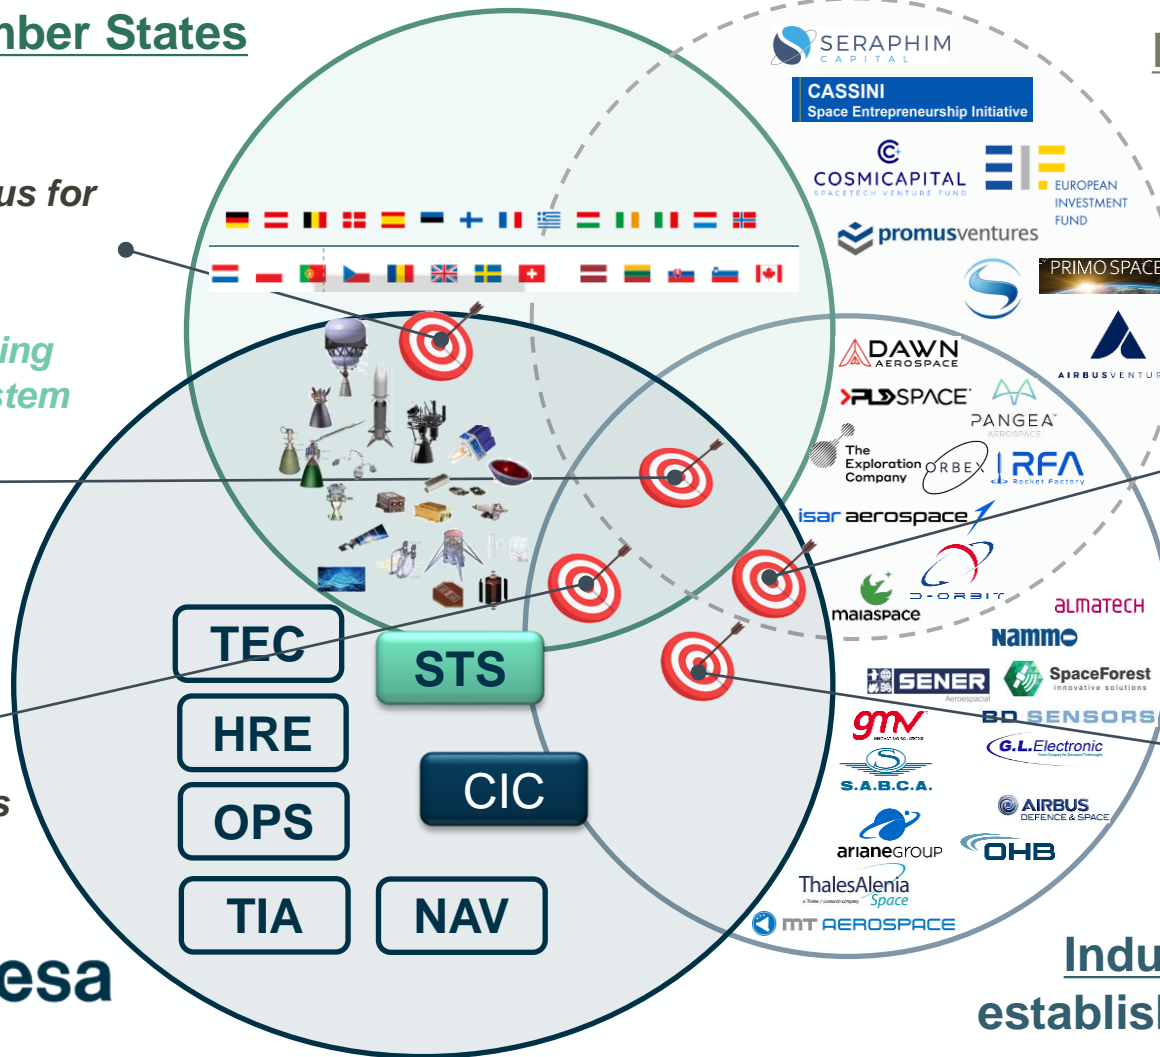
mber States

us for

ing
stem

s

esa

SERAPHIM CAPITAL

CASSINI
Space Entrepreneurship Initiative

COSMICAPITAL
SPACETECH VENTURE FUND

EUROPEAN INVESTMENT FUND

promusventures

PRIMO SPACE

AIRBUSVENTUR

DAWN AEROSPACE

PLDSPACE

PANGEA AEROSPACE

The Exploration Company

ORBEX

RFA Rocket Factory

isar aerospace

D-ORBIT

maiaspace

almatech

Nammo

SENER Aeroespacial

SpaceForest innovative solutions

gmv

BD SENSORS

G.L.Electronic

S.A.B.C.A.

AIRBUS DEFENCE & SPACE

arianeGROUP

OHB

ThalesAlenia Space

MT AEROSPACE

TEC

HRE

OPS

TIA

STS

CIC

NAV

Indu
establis